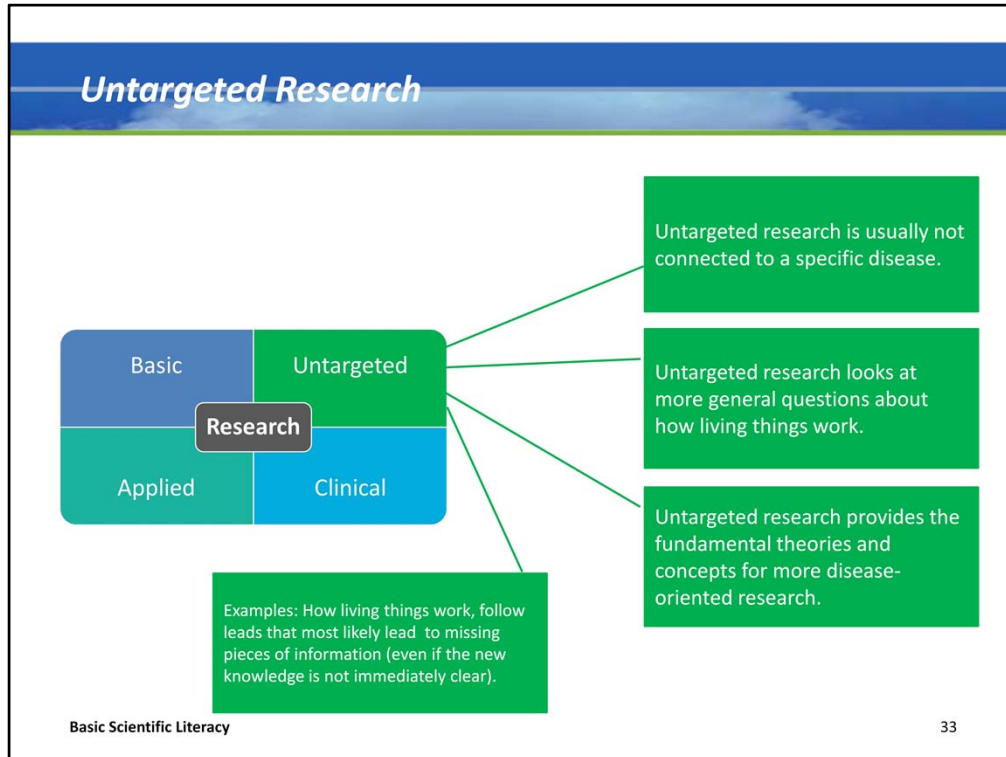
Untargeted Research

Basic

Untargeted

Research

Applied

Clinical

Untargeted research is usually not connected to a specific disease.

Untargeted research looks at more general questions about how living things work.

Untargeted research provides the fundamental theories and concepts for more disease-oriented research.

Examples: How living things work, follow leads that most likely lead to missing pieces of information (even if the new knowledge is not immediately clear).

Basic Scientific Literacy

33